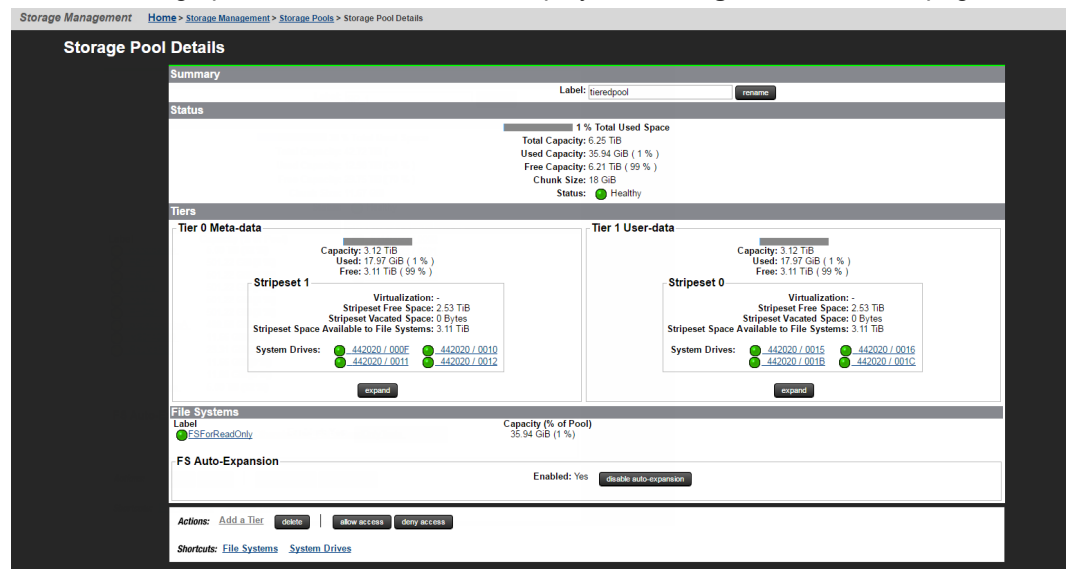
Storage Management Home > Storage Management > Storage Pools > Storage Pool Details

Storage Pool Details

Summary

Label: tieredpool rename

Status

1 % Total Used Space
Total Capacity: 6.25 TiB
Used Capacity: 35.94 GiB ( 1 % )
Free Capacity: 6.21 TiB ( 99 % )
Chunk Size: 18 GiB
Status: Healthy

Tiers

Tier 0 Meta-data

Capacity: 3.12 TiB
Used: 17.97 GiB ( 1 % )
Free: 3.11 TiB ( 99 % )

Stripeset 1

Virtualization: -
Stripeset Free Space: 2.53 TiB
Stripeset Vacated Space: 0 Bytes
Stripeset Space Available to File Systems: 3.11 TiB

System Drives: 442020 / 000F 442020 / 0010 442020 / 0011 442020 / 0012

expand

Tier 1 User-data

Capacity: 3.12 TiB
Used: 17.97 GiB ( 1 % )
Free: 3.11 TiB ( 99 % )

Stripeset 0

Virtualization: -
Stripeset Free Space: 2.53 TiB
Stripeset Vacated Space: 0 Bytes
Stripeset Space Available to File Systems: 3.11 TiB

System Drives: 442020 / 0015 442020 / 0016 442020 / 001B 442020 / 001C

expand

File Systems

| Label | Capacity (% of Pool) |
|---|---|
| FSForReadOnly | 35.94 GiB ( 1 %) |

FS Auto-Expansion

Enabled: Yes disable auto-expansion

Actions: Add a Tier delete | allow access deny access

Shortcuts: File Systems System Drives